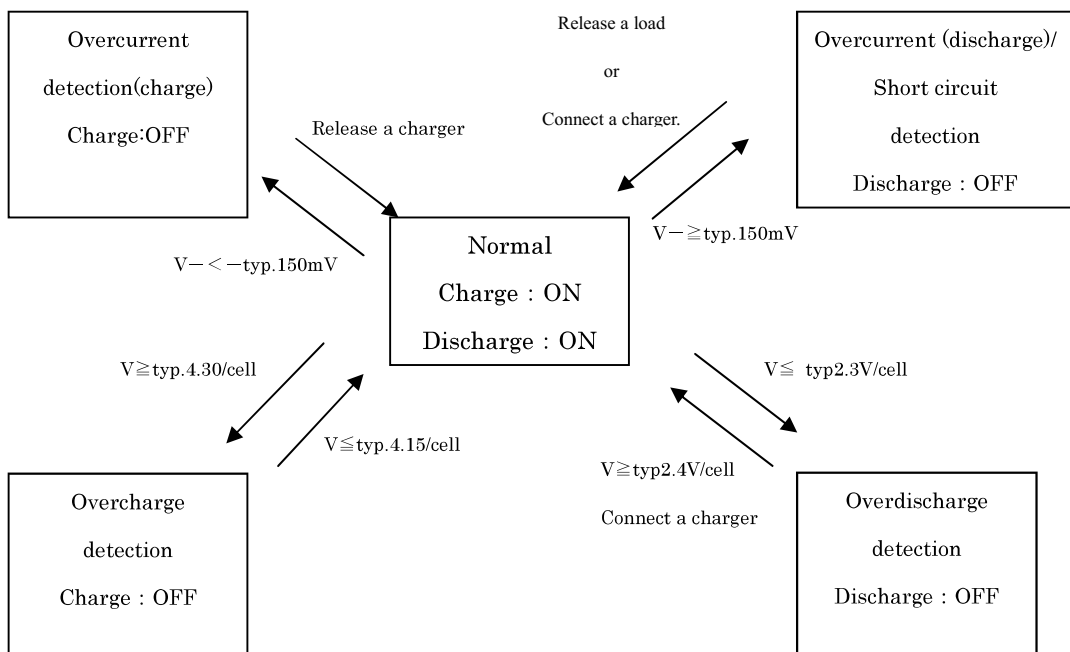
Overcurrent detection(charge) Charge:OFF

Release a load

or

Connect a charger.

Overcurrent (discharge)/ Short circuit detection Discharge : OFF

Release a charger

Normal

Charge : ON

Discharge : ON

V－≧typ.150mV

V－＜－typ.150mV

V≧typ.4.30/cell

V≦typ.4.15/cell

V≦ typ2.3V/cell

V≧typ2.4V/cell

Connect a charger

Overcharge detection Charge : OFF

Overdischarge detection Discharge : OFF